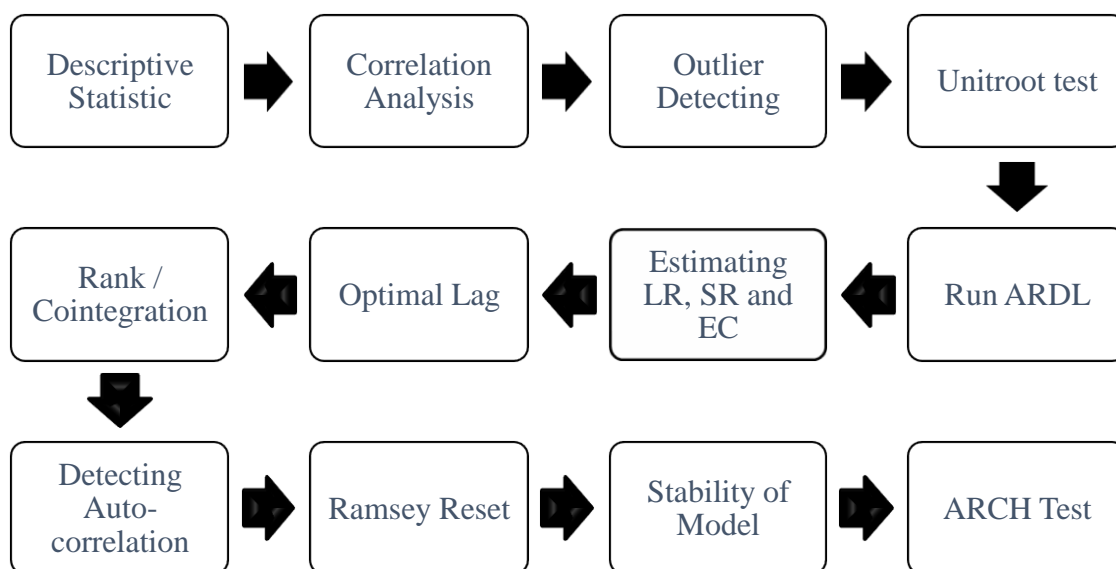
Descriptive Statistic

Correlation Analysis

Outlier Detecting

Unitroot test

Run ARDL

Estimating LR, SR and EC

Optimal Lag

Rank / Cointegration

Detecting Auto-correlation

Ramsey Reset

Stability of Model

ARCH Test